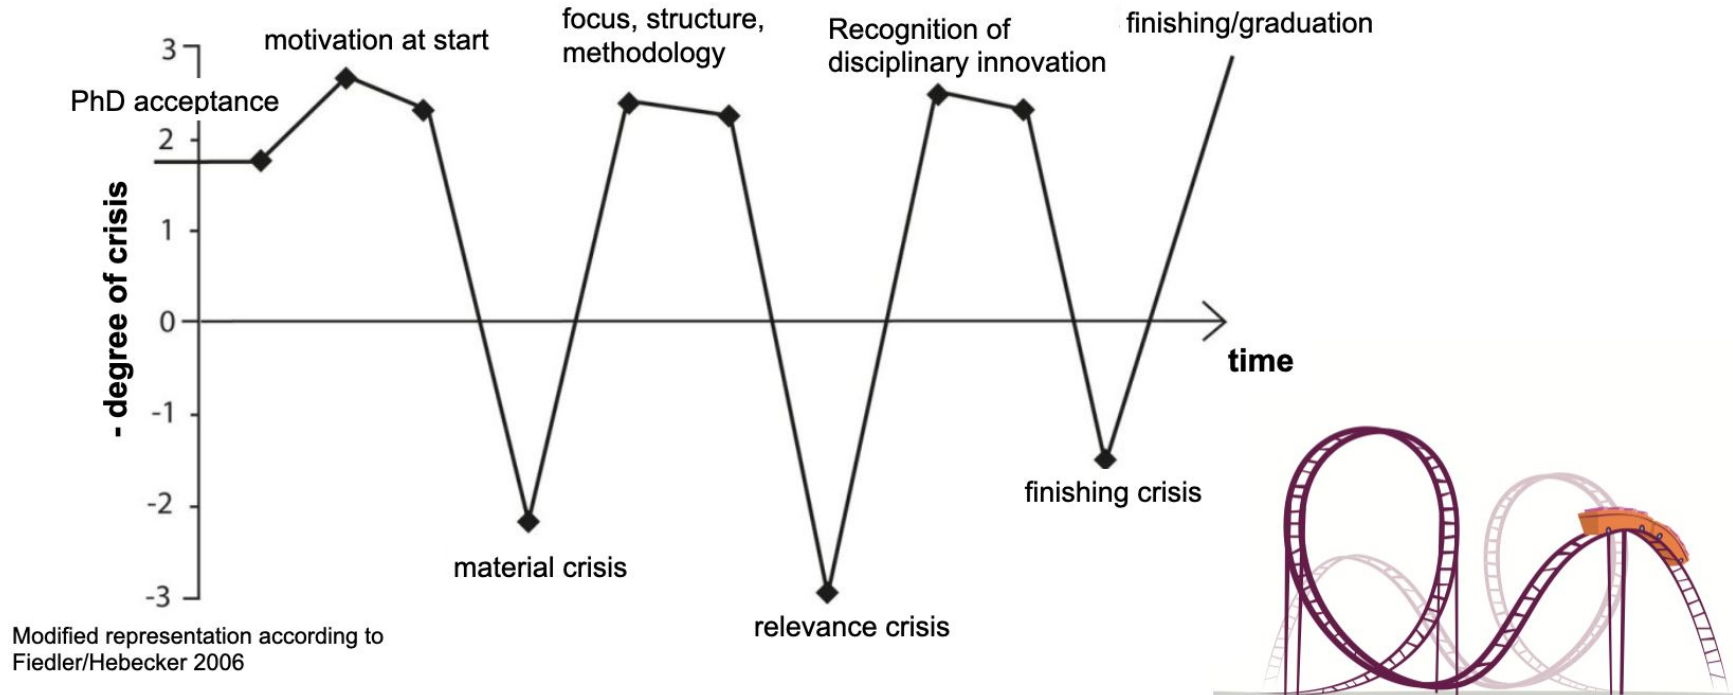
- degree of crisis

3
2
1
0
-1
-2
-3

PhD acceptance
motivation at start
focus, structure, methodology
Recognition of disciplinary innovation
finishing/graduation
time
material crisis
relevance crisis
finishing crisis

Modified representation according to Fiedler/Hebecker 2006